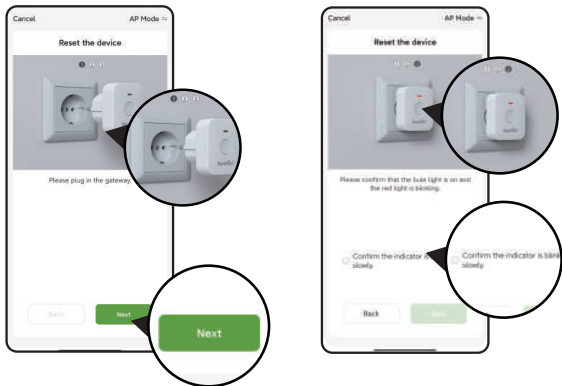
Cancel

AP Mode

Reset the device

Please plug in the gateway.

Back

Next

Next

Cancel

AP Mode

Reset the device

Please confirm that the bule light is on and the red light is blinking.

Confirm the indicator is blinking slowly.

Confirm the indicator is blinking slowly.

Back

Next